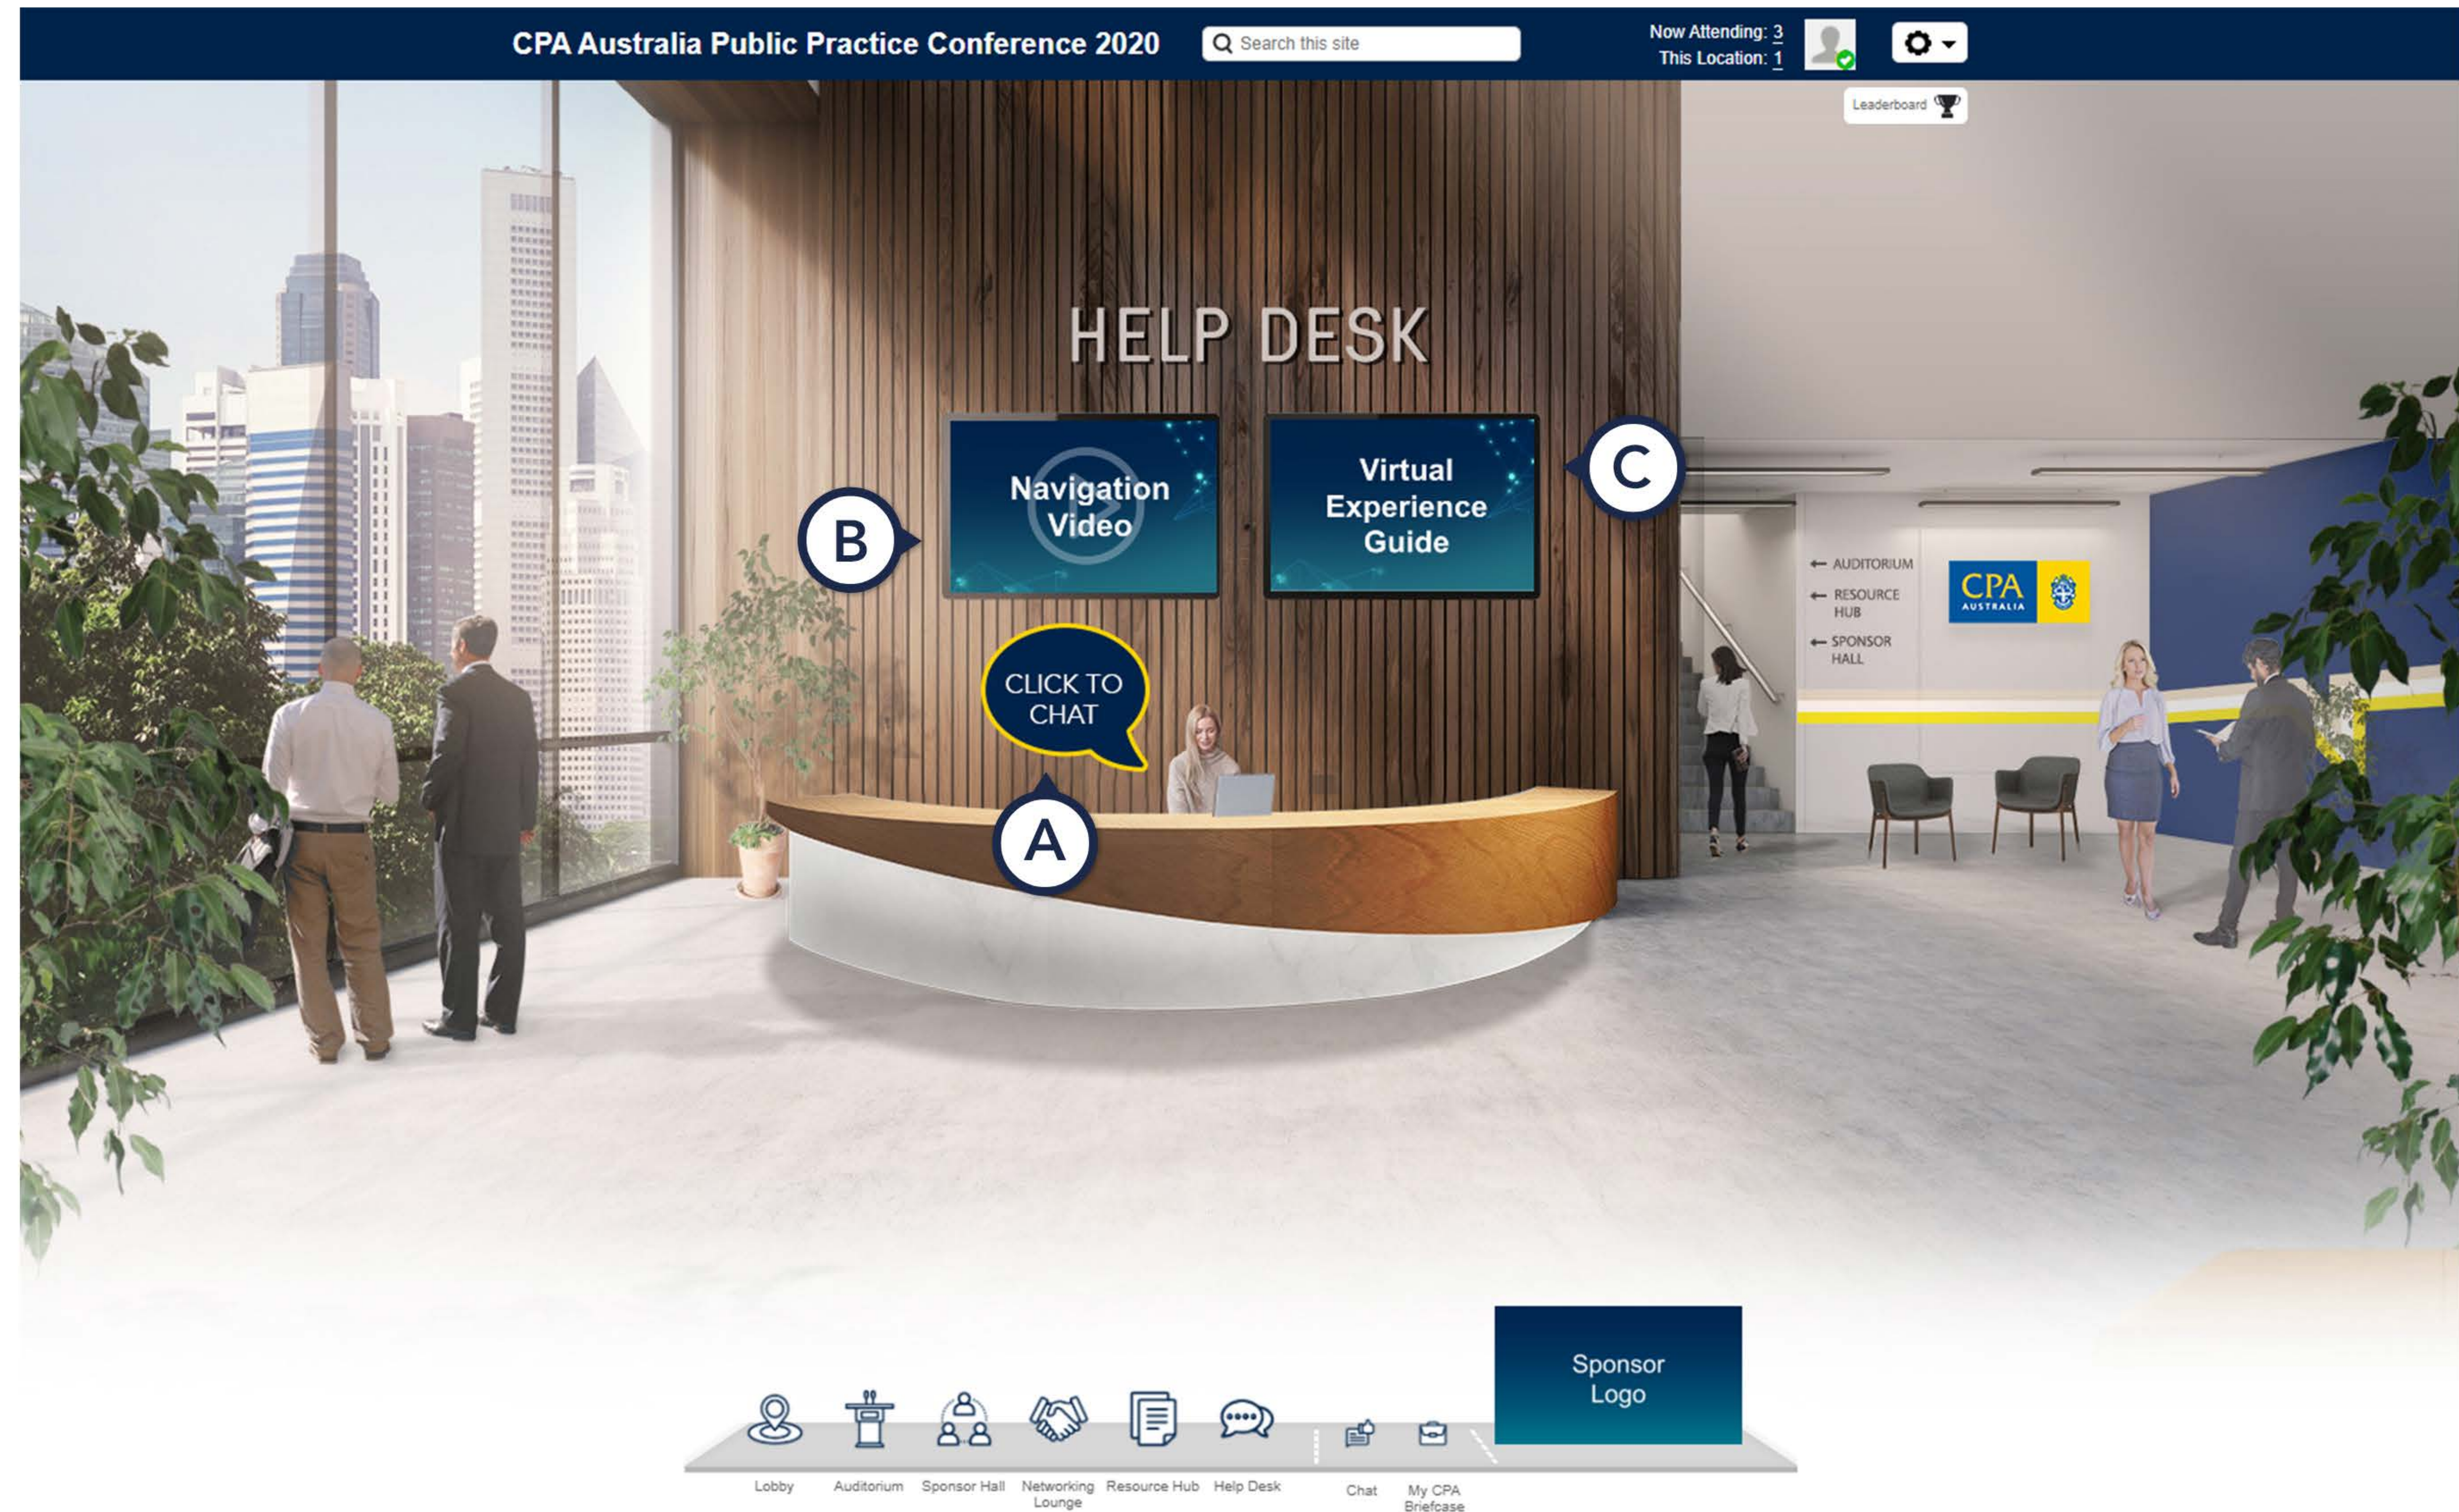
CPA Australia Public Practice Conference 2020

Search this site

Now Attending: 3
This Location: 1

Leaderboard

HELP DESK

Navigation Video

Virtual Experience Guide

B

C

CLICK TO CHAT

A

← AUDITORIUM
← RESOURCE HUB
← SPONSOR HALL

CPA AUSTRALIA

Sponsor Logo

Lobby
Auditorium
Sponsor Hall
Networking Lounge
Resource Hub
Help Desk
Chat
My CPA Briefcase